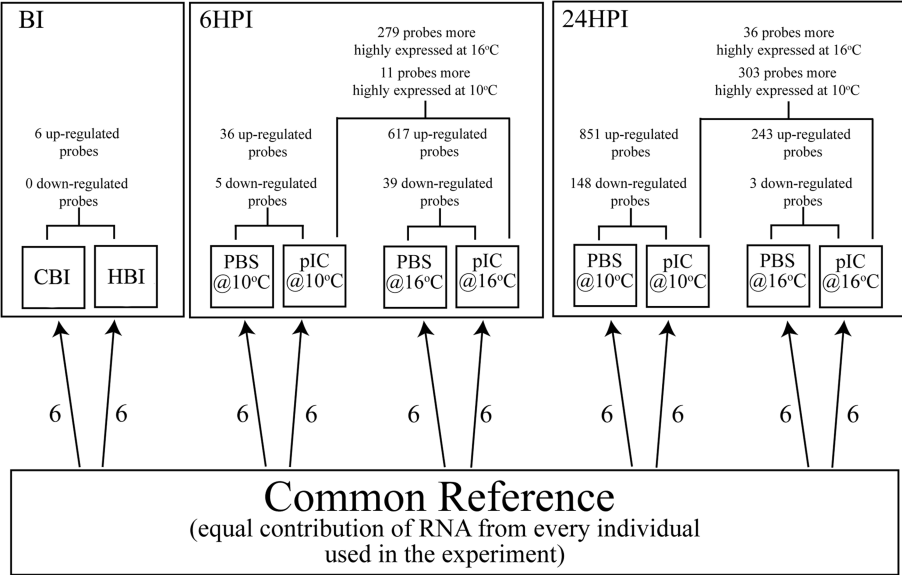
BI

6 up-regulated probes

0 down-regulated probes

CBI

HBI

6HPI

279 probes more highly expressed at 16$^{o}$C

11 probes more highly expressed at 10$^{o}$C

36 up-regulated probes

5 down-regulated probes

617 up-regulated probes

39 down-regulated probes

PBS @10$^{o}$C

pIC @10$^{o}$C

PBS @16$^{o}$C

pIC @16$^{o}$C

24HPI

36 probes more highly expressed at 16$^{o}$C

303 probes more highly expressed at 10$^{o}$C

851 up-regulated probes

148 down-regulated probes

243 up-regulated probes

3 down-regulated probes

PBS @10$^{o}$C

pIC @10$^{o}$C

PBS @16$^{o}$C

pIC @16$^{o}$C

6 6 6 6 6 6 6 6 6 6

Common Reference
(equal contribution of RNA from every individual used in the experiment)